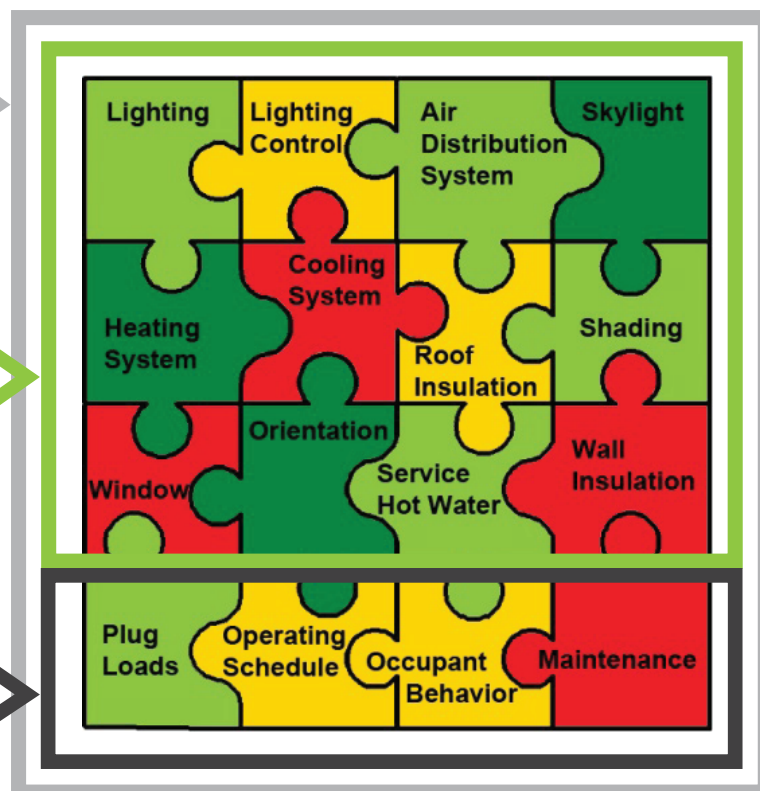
Lighting
Lighting Control
Air Distribution System
Skylight
Heating System
Cooling System
Roof Insulation
Shading
Window
Orientation
Service Hot Water
Wall Insulation
Plug Loads
Operating Schedule
Occupant Behavior
Maintenance